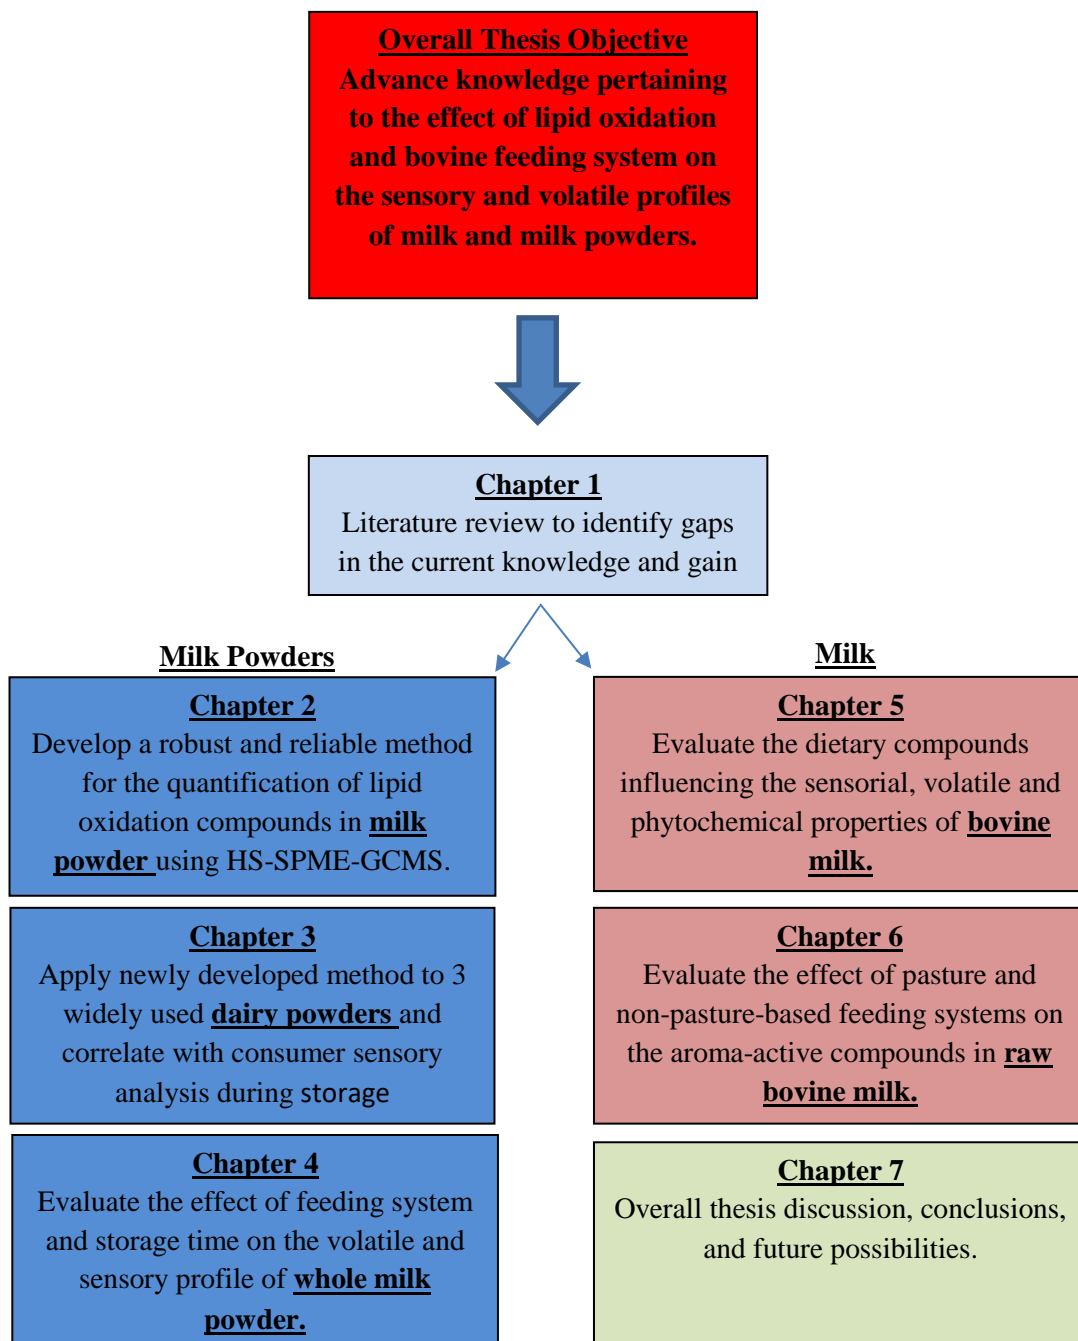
Overall Thesis Objective
Advance knowledge pertaining to the effect of lipid oxidation and bovine feeding system on the sensory and volatile profiles of milk and milk powders.

Chapter 1
Literature review to identify gaps in the current knowledge and gain

Milk Powders

Chapter 2
Develop a robust and reliable method for the quantification of lipid oxidation compounds in milk powder using HS-SPME-GCMS.

Chapter 3
Apply newly developed method to 3 widely used dairy powders and correlate with consumer sensory analysis during storage

Chapter 4
Evaluate the effect of feeding system and storage time on the volatile and sensory profile of whole milk powder.

Milk

Chapter 5
Evaluate the dietary compounds influencing the sensorial, volatile and phytochemical properties of bovine milk.

Chapter 6
Evaluate the effect of pasture and non-pasture-based feeding systems on the aroma-active compounds in raw bovine milk.

Chapter 7
Overall thesis discussion, conclusions, and future possibilities.